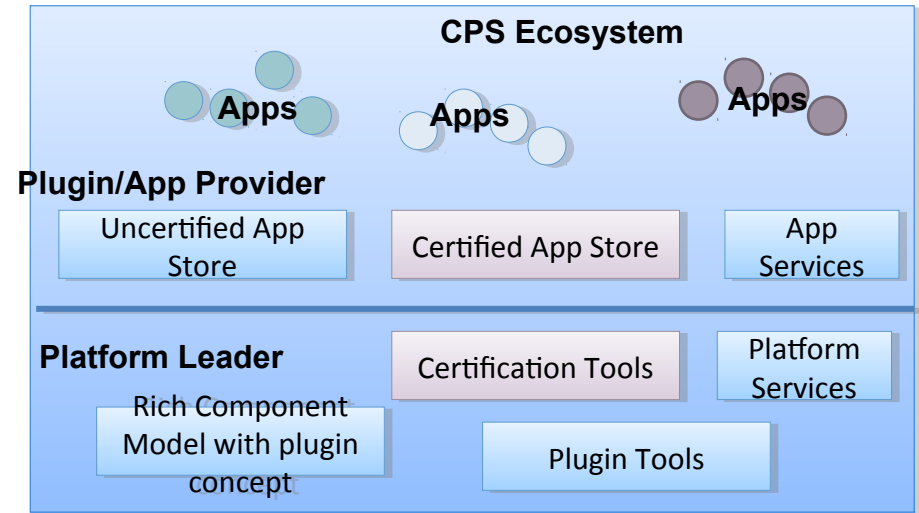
CPS Ecosystem

Apps

Apps

Apps

Plugin/App Provider

Uncertified App Store

Certified App Store

App Services

Platform Leader

Certification Tools

Platform Services

Rich Component Model with plugin concept

Plugin Tools